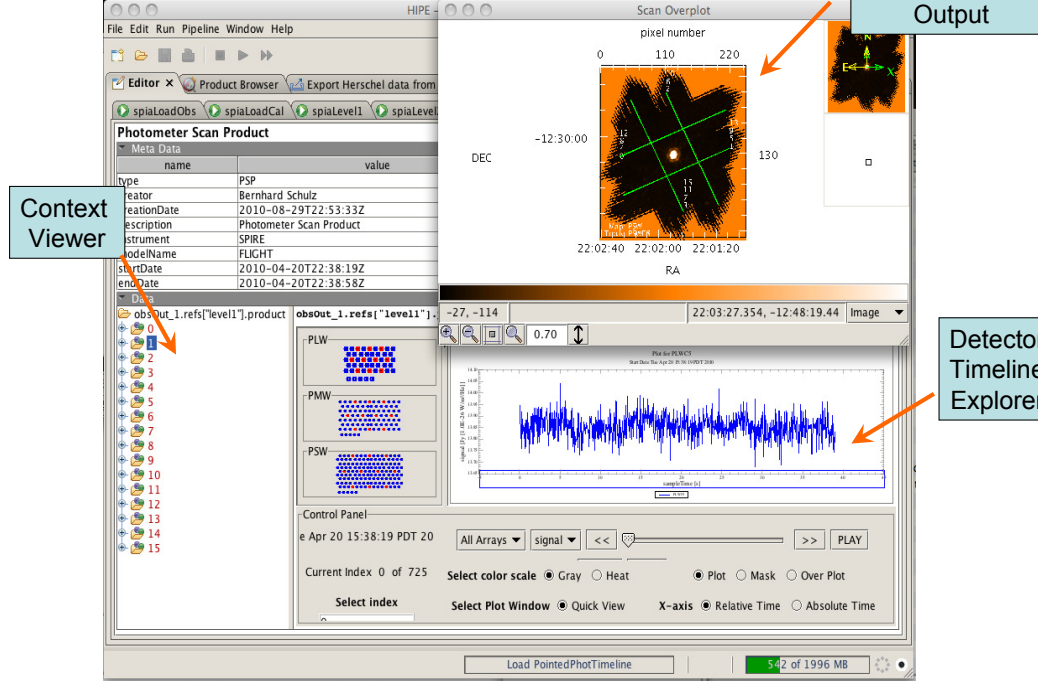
HIPE -

File Edit Run Pipeline Window Help

Editor × Product Browser Export Herschel data from

spiaLoadObs spiaLoadCal spiaLevel1 spiaLevel2

Photometer Scan Product

Meta Data

| name | value |
|---|---|
| type | PSP |
| reator | Bernhard Schulz |
| reationDate | 2010-08-29T22:53:33Z |
| escription | Photometer Scan Product |
| nstrument | SPIRE |
| odelName | FLIGHT |
| startDate | 2010-04-20T22:38:19Z |
| endDate | 2010-04-20T22:38:58Z |

Data

obsOut_1.refs["level1"].product

0
1
2
3
4
5
6
7
8
9
10
11
12
13
14
15

obsOut_1.refs["level1"].

PLW

PMW

PSW

Scan Overplot

pixel number

0 110 220

−12:30:00

DEC

130

22:02:40 22:02:00 22:01:20

RA

−27, −114

22:03:27.354, −12:48:19.44 Image

0.70

Plot for PLWC5

sampleTime [s]

Control Panel

e Apr 20 15:38:19 PDT 20

All Arrays signal << >> PLAY

Current Index 0 of 725

Select color scale Gray Heat

Plot Mask Over Plot

Select index

Select Plot Window Quick View

X-axis Relative Time Absolute Time

Load PointedPhotTimeline

542 of 1996 MB

Output

Context Viewer

Detector Timeline Explorer